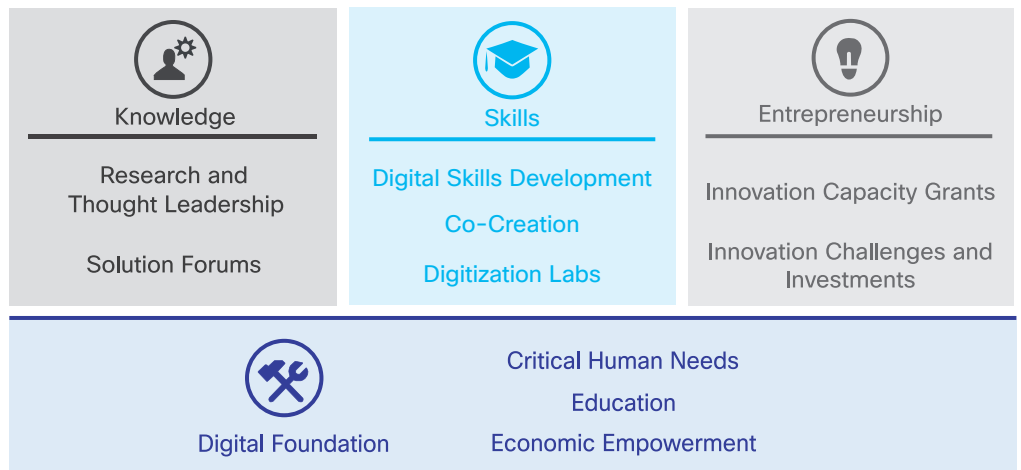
Knowledge

Research and Thought Leadership

Solution Forums

Skills

Digital Skills Development

Co-Creation

Digitization Labs

Entrepreneurship

Innovation Capacity Grants

Innovation Challenges and Investments

Digital Foundation

Critical Human Needs

Education

Economic Empowerment